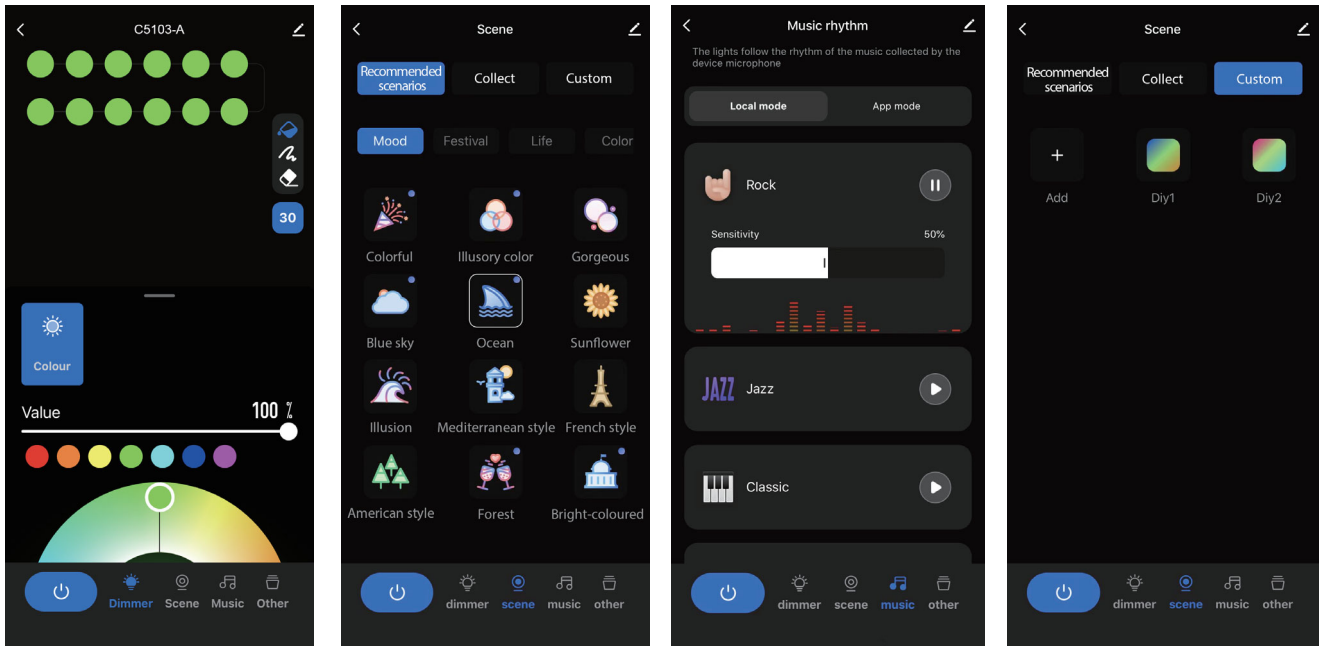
C5103-A

30

Colour

Value 100 %

Dimmer Scene Music Other

Scene

Recommended scenarios Collect Custom

Mood Festival Life Color

Colorful Illusory color Gorgeous

Blue sky Ocean Sunflower

Illusion Mediterranean style French style

American style Forest Bright-coloured

dimmer scene music other

Music rhythm

The lights follow the rhythm of the music collected by the device microphone

Local mode App mode

Rock

Sensitivity 50%

JAZZ Jazz

Classic

dimmer scene music other

Scene

Recommended scenarios Collect Custom

+
Add Diy1 Diy2

dimmer scene music other